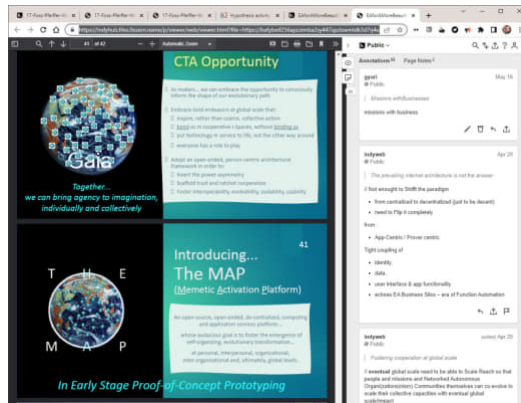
17-Fuss-Pfeffer-H | 17-Fuss-Pfeffer-H | 17-Fuss-Pfeffer-H | Hypothesis action | EdtechMonBeauti | EdtechMonBeauti | +

https://indyhub.files.fission.name/p/viewer/web/viewer.html?file=https://indyhub/...

41 of 42 | Automatic Zoom

Gaia

Together...
we can bring agency to imagination, individually and collectively

CTA Opportunity

As makers... we can embrace the opportunity to consciously inform the shape of our evolutionary path

Embrace bold endeavors at global scale that:
inspire, rather than coerce, collective action
boost us in cooperative chances, without binding us
put technology in service to life, not the other way around
everyone has a role to play

Adopt an open-protocol, person-centric architectural framework in order to:
Invert the power asymmetry
Scaffold trust and ratchet cooperation
Foster interoperability, evolvability, scalability, usability

T H E
M A P

Introducing...
The MAP
(Memetic Activation Platform)

41

An open-source, open-ended, de-centralized, computing and application services platform...

whose audacious goal is to foster the emergence of self-organizing, evolutionary transformation...

at personal, interpersonal, organizational, inter-organizational and, ultimately, global levels.

In Early Stage Proof-of-Concept Prototyping

Public

Annotations | Page Notes

gpat1
Public
May 16

Missions withBusiness

missions with business

indyweb
Public
Apr 20

The prevailing internet architecture is not the answer

I feel enough to Shift the paradigm
from centralized to decentralized (just to be decent)
need to Flip it completely

from
App-Centric / Power centric

Tight coupling of
identity,
data,
user interface & app functionality
echoes EA Business Silos – era of Function Automation

indyweb
Public
Apr 20

Fostering cooperation at global scale

If eventual global scale need to be able to Scale Reach so that people and missions and Networked Autonomous Organ(ization)ism) Communities themselves can co-evolve to scale their collective capacities with eventual global scale(rmap)